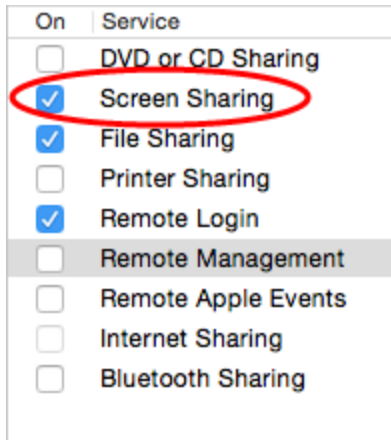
| On | Service |
|---|---|
| | DVD or CD Sharing |
| ✓ | Screen Sharing |
| ✓ | File Sharing |
| | Printer Sharing |
| ✓ | Remote Login |
| | Remote Management |
| | Remote Apple Events |
| | Internet Sharing |
| | Bluetooth Sharing |